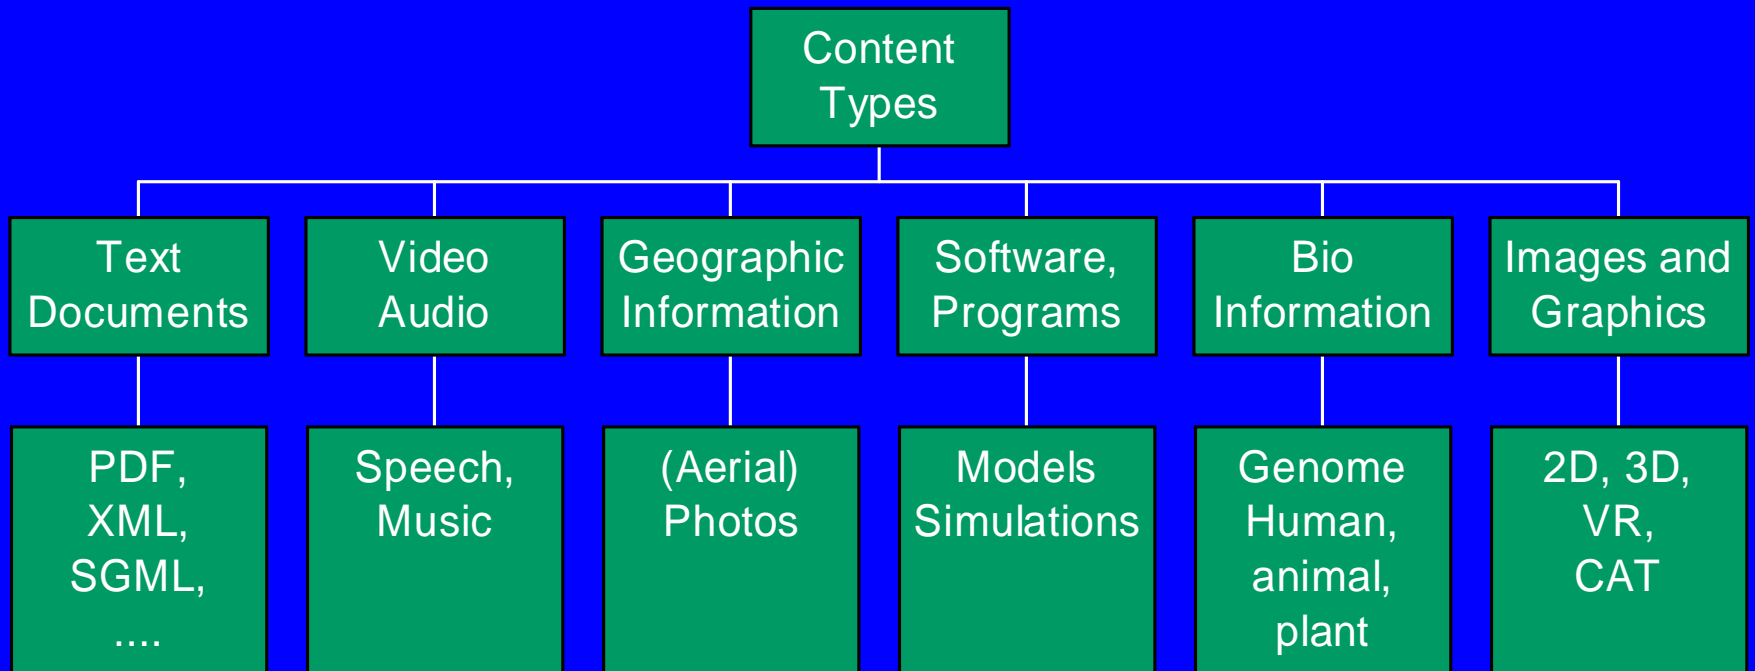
Content Types

Text Documents

PDF, XML, SGML, ....

Video Audio

Speech, Music

Geographic Information

(Aerial) Photos

Software, Programs

Models Simulations

Bio Information

Genome Human, animal, plant

Images and Graphics

2D, 3D, VR, CAT